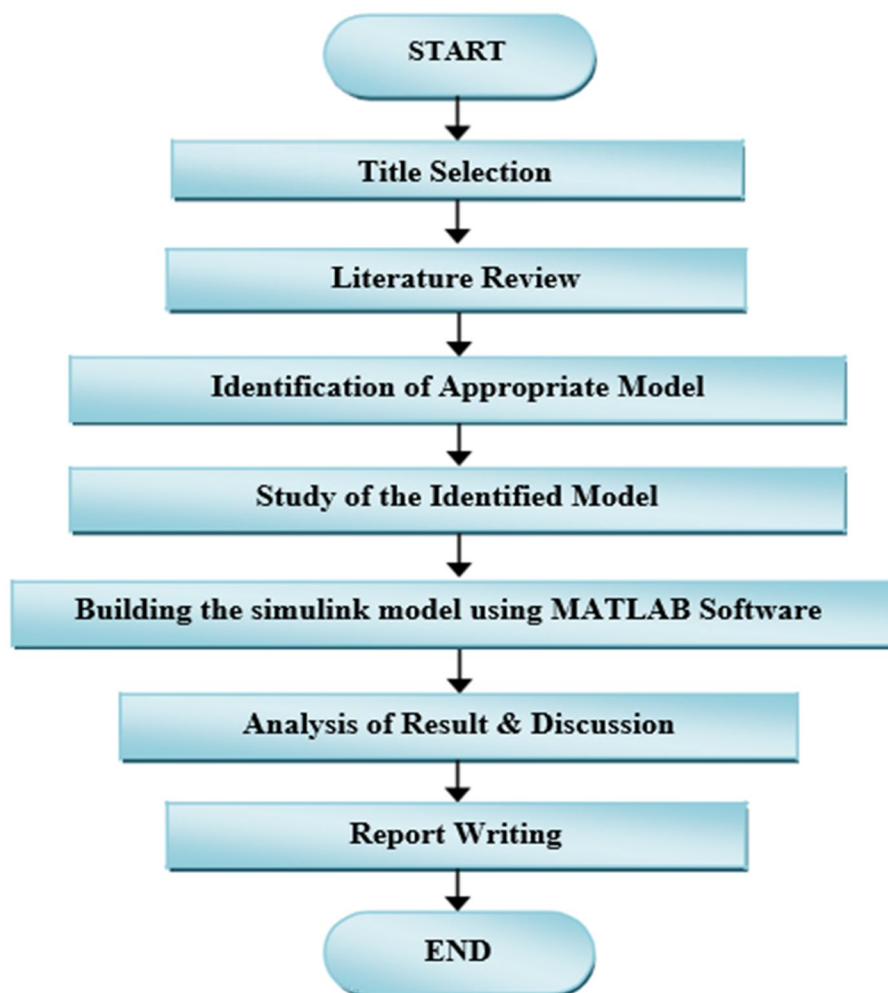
START

Title Selection

Literature Review

Identification of Appropriate Model

Study of the Identified Model

Building the simulink model using MATLAB Software

Analysis of Result & Discussion

Report Writing

END